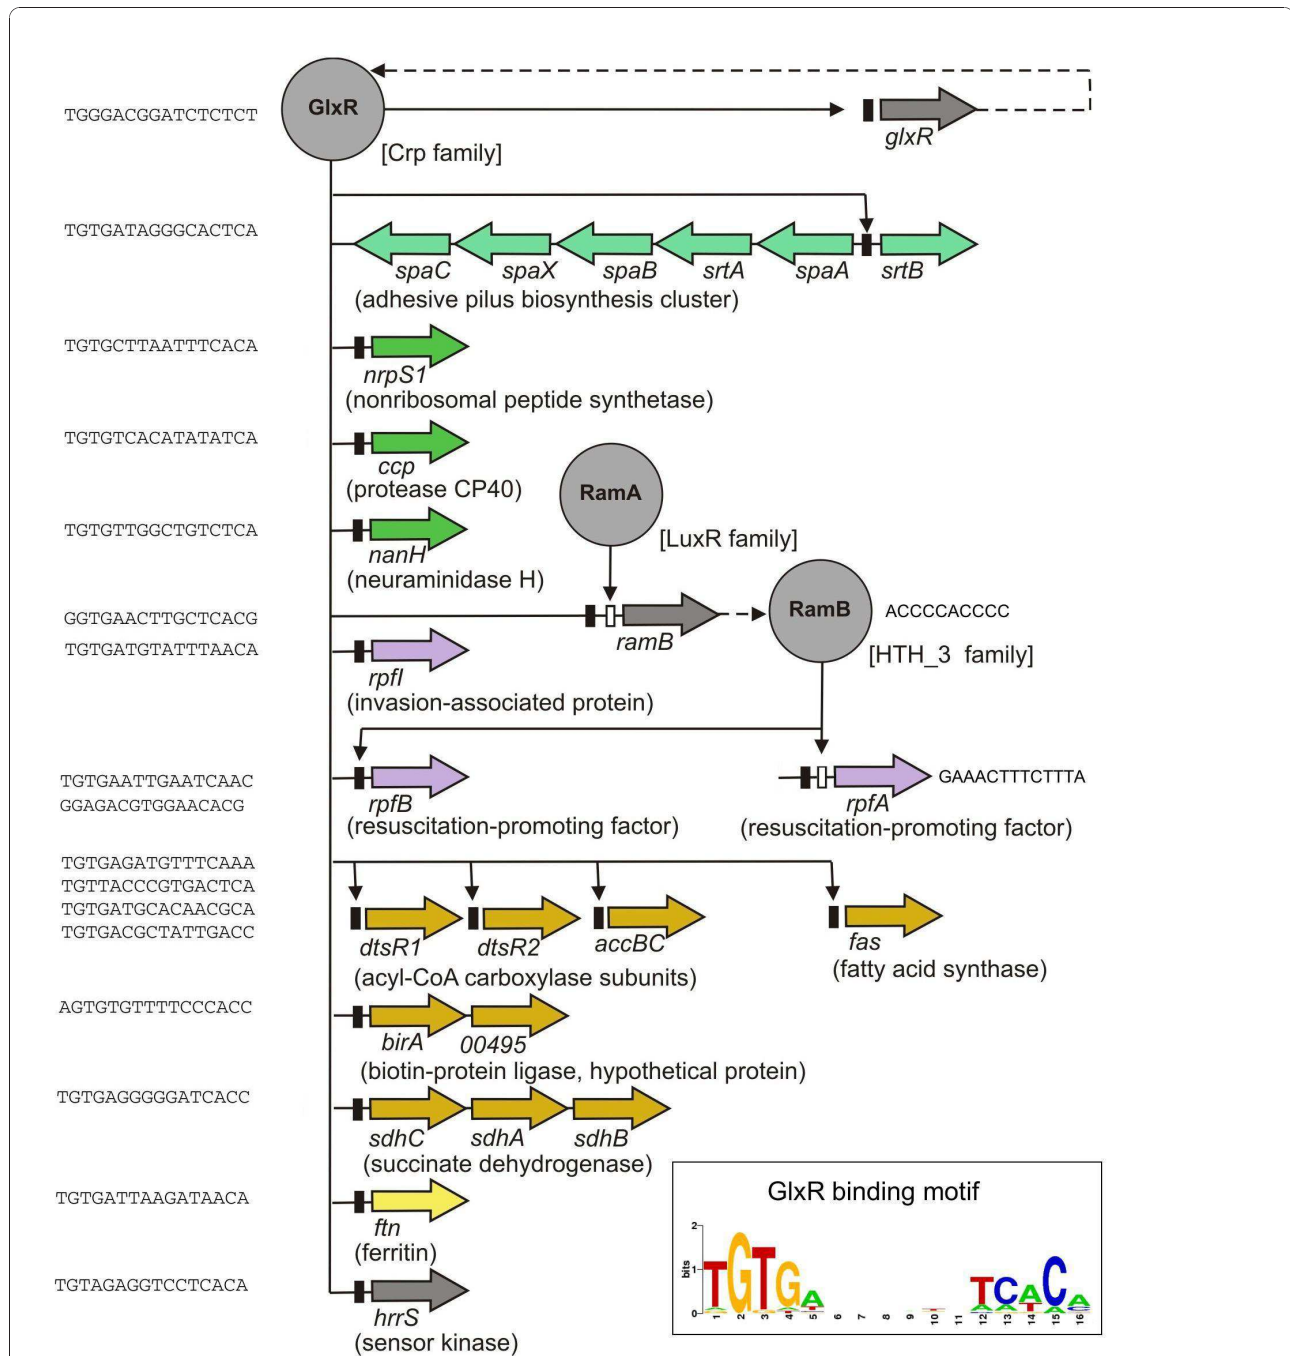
TGGGACGGATCTCTCT

GlxR

[Crp family]

glxR

TGTGATAGGGCACTCA

spaC spaX spaB srtA spaA srtB
(adhesive pilus biosynthesis cluster)

TGTGCTTAATTTCACA

nrpS1
(nonribosomal peptide synthetase)

TGTGTCACATATATCA

ccp
(protease CP40)

RamA

TGTGTTGGCTGTCTCA

[LuxR family]

nanH
(neuraminidase H)

GGTGAACTTGCTCACG

ramB

RamB

ACCCCACCCC

TGTGATGTATTTAACA

[HTH_3 family]

rpfI
(invasion-associated protein)

TGTGAATTGAATCAAC
GGAGACGTGGAACACG

rpfB
(resuscitation-promoting factor)

GAAACTTTCTTTA

rpfA
(resuscitation-promoting factor)

TGTGAGATGTTTCAAA
TGTTACCCGTGACTCA
TGTGATGCACAACGCA
TGTGACGCTATTGACC

dtsR1 dtsR2 accBC
(acyl-CoA carboxylase subunits)

fas
(fatty acid synthase)

AGTGTGTTTTCCCACC

birA 00495
(biotin-protein ligase, hypothetical protein)

TGTGAGGGGGATCACC

sdhC sdhA sdhB
(succinate dehydrogenase)

TGTGATTAAGATAACA

ftn
(ferritin)

TGTAGAGGTCCTCACA

hrrS
(sensor kinase)

GlxR binding motif

2
bits 1
0

TGTGA TCACA

1 2 3 4 5 6 7 8 9 10 11 12 13 14 15 16